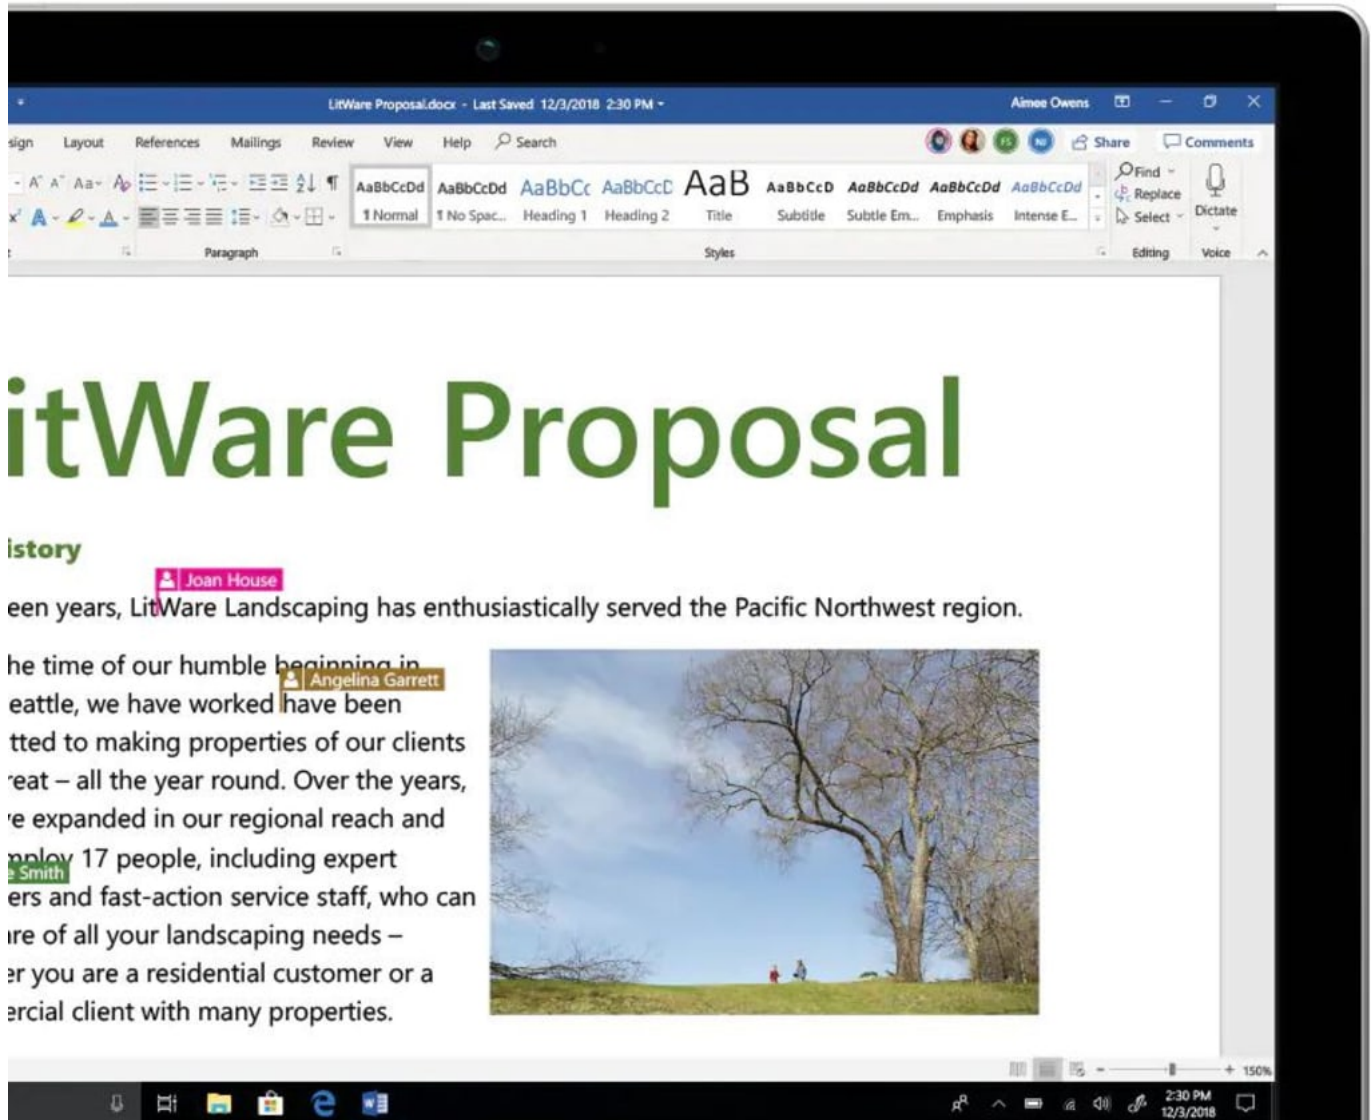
LitWare Proposal.docx - Last Saved 12/3/2018 2:30 PM

Aimee Owens

sign Layout References Mailings Review View Help Search

Share Comments

AaBbCcDd ¶ Normal
AaBbCcDd ¶ No Spac...
AaBbCc Heading 1
AaBbCcD Heading 2
AaB Title
AaBbCcD Subtitle
AaBbCcDd Subtle Em...
AaBbCcDd Emphasis
AaBbCcDd Intense E...

Find Replace Select

Dictate

Paragraph Styles Editing Voice

itWare Proposal

istory

Joan House

een years, LitWare Landscaping has enthusiastically served the Pacific Northwest region.

he time of our humble beginning in eattle, we have worked have been tted to making properties of our clients reat – all the year round. Over the years, e expanded in our regional reach and mploy 17 people, including expert ers and fast-action service staff, who can re of all your landscaping needs – er you are a residential customer or a ercial client with many properties.

Angelina Garrett

Smith

+ 150%

2:30 PM 12/3/2018